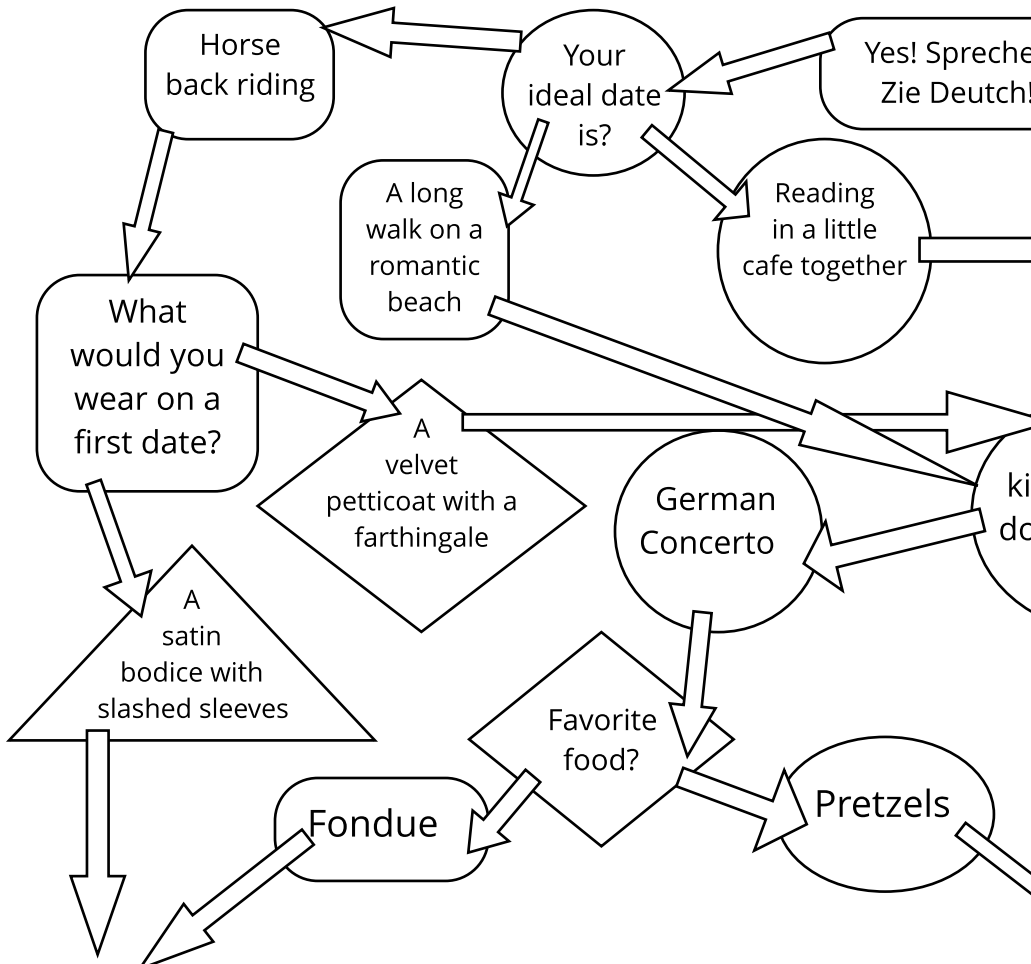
Horse back riding

Your ideal date is?

Yes! Spreche Zie Deutch!

A long walk on a romantic beach

Reading in a little cafe together

What would you wear on a first date?

A velvet petticoat with a farthingale

ki do

German Concerto

A satin bodice with slashed sleeves

Favorite food?

Fondue

Pretzels